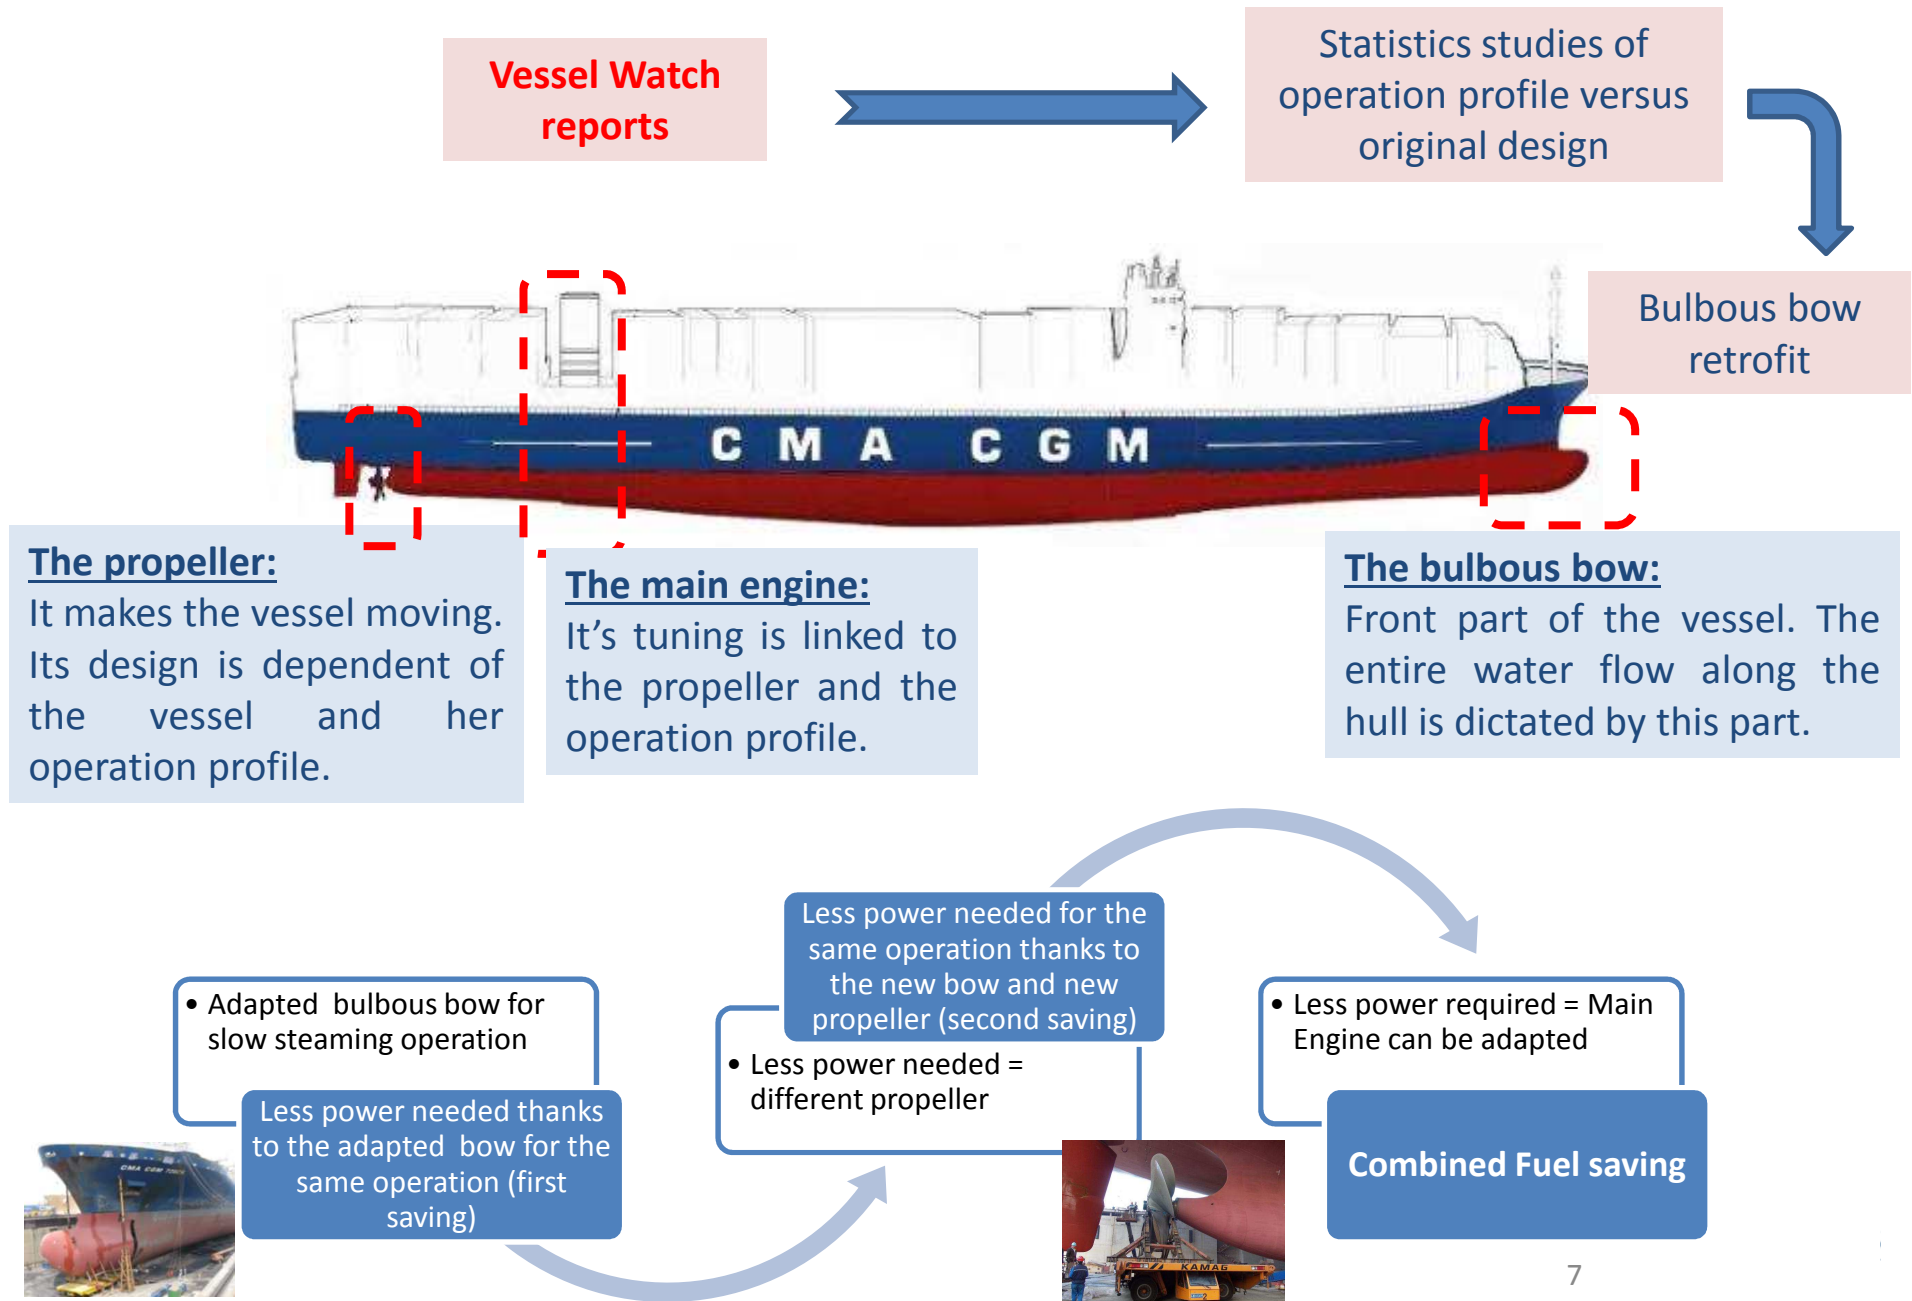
Vessel Watch reports

Statistics studies of operation profile versus original design

Bulbous bow retrofit

C M A C G M

The propeller:
It makes the vessel moving. Its design is dependent of the vessel and her operation profile.

The main engine:
It's tuning is linked to the propeller and the operation profile.

The bulbous bow:
Front part of the vessel. The entire water flow along the hull is dictated by this part.

• Adapted bulbous bow for slow steaming operation

Less power needed thanks to the adapted bow for the same operation (first saving)

Less power needed for the same operation thanks to the new bow and new propeller (second saving)

• Less power needed = different propeller

• Less power required = Main Engine can be adapted

Combined Fuel saving

KAMAG

7